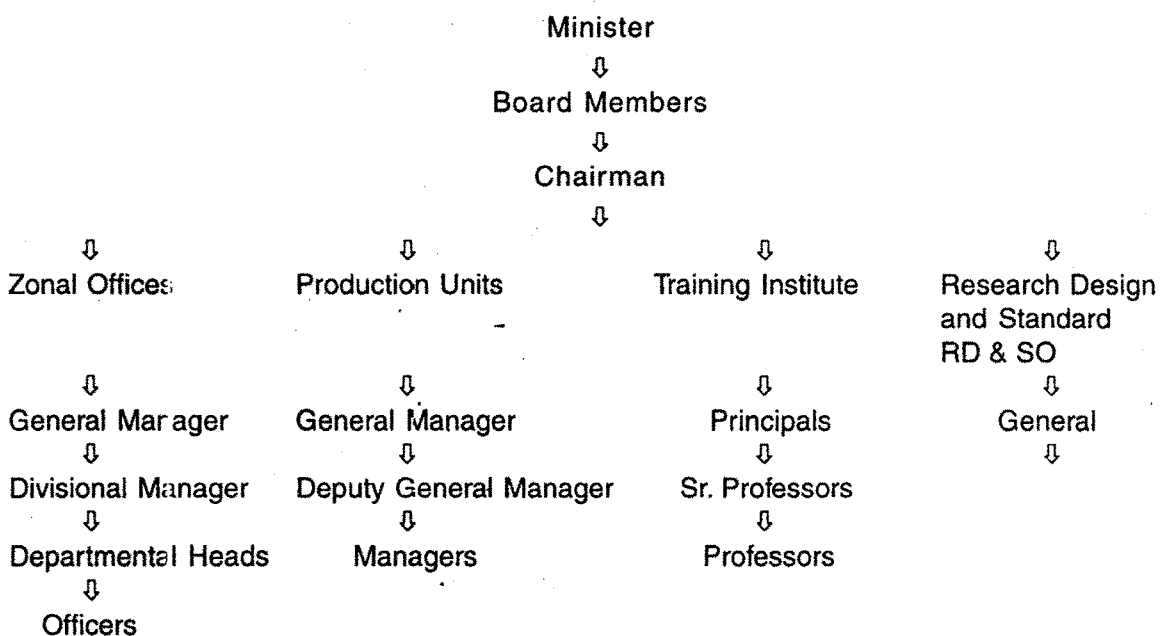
Minister
⇩
Board Members
⇩
Chairman
⇩

⇩
Zonal Offices
⇩
General Manager
⇩
Divisional Manager
⇩
Departmental Heads
⇩
Officers

⇩
Production Units
⇩
General Manager
⇩
Deputy General Manager
⇩
Managers

⇩
Training Institute
⇩
Principals
⇩
Sr. Professors
⇩
Professors

⇩
Research Design and Standard RD & SO
⇩
General
⇩